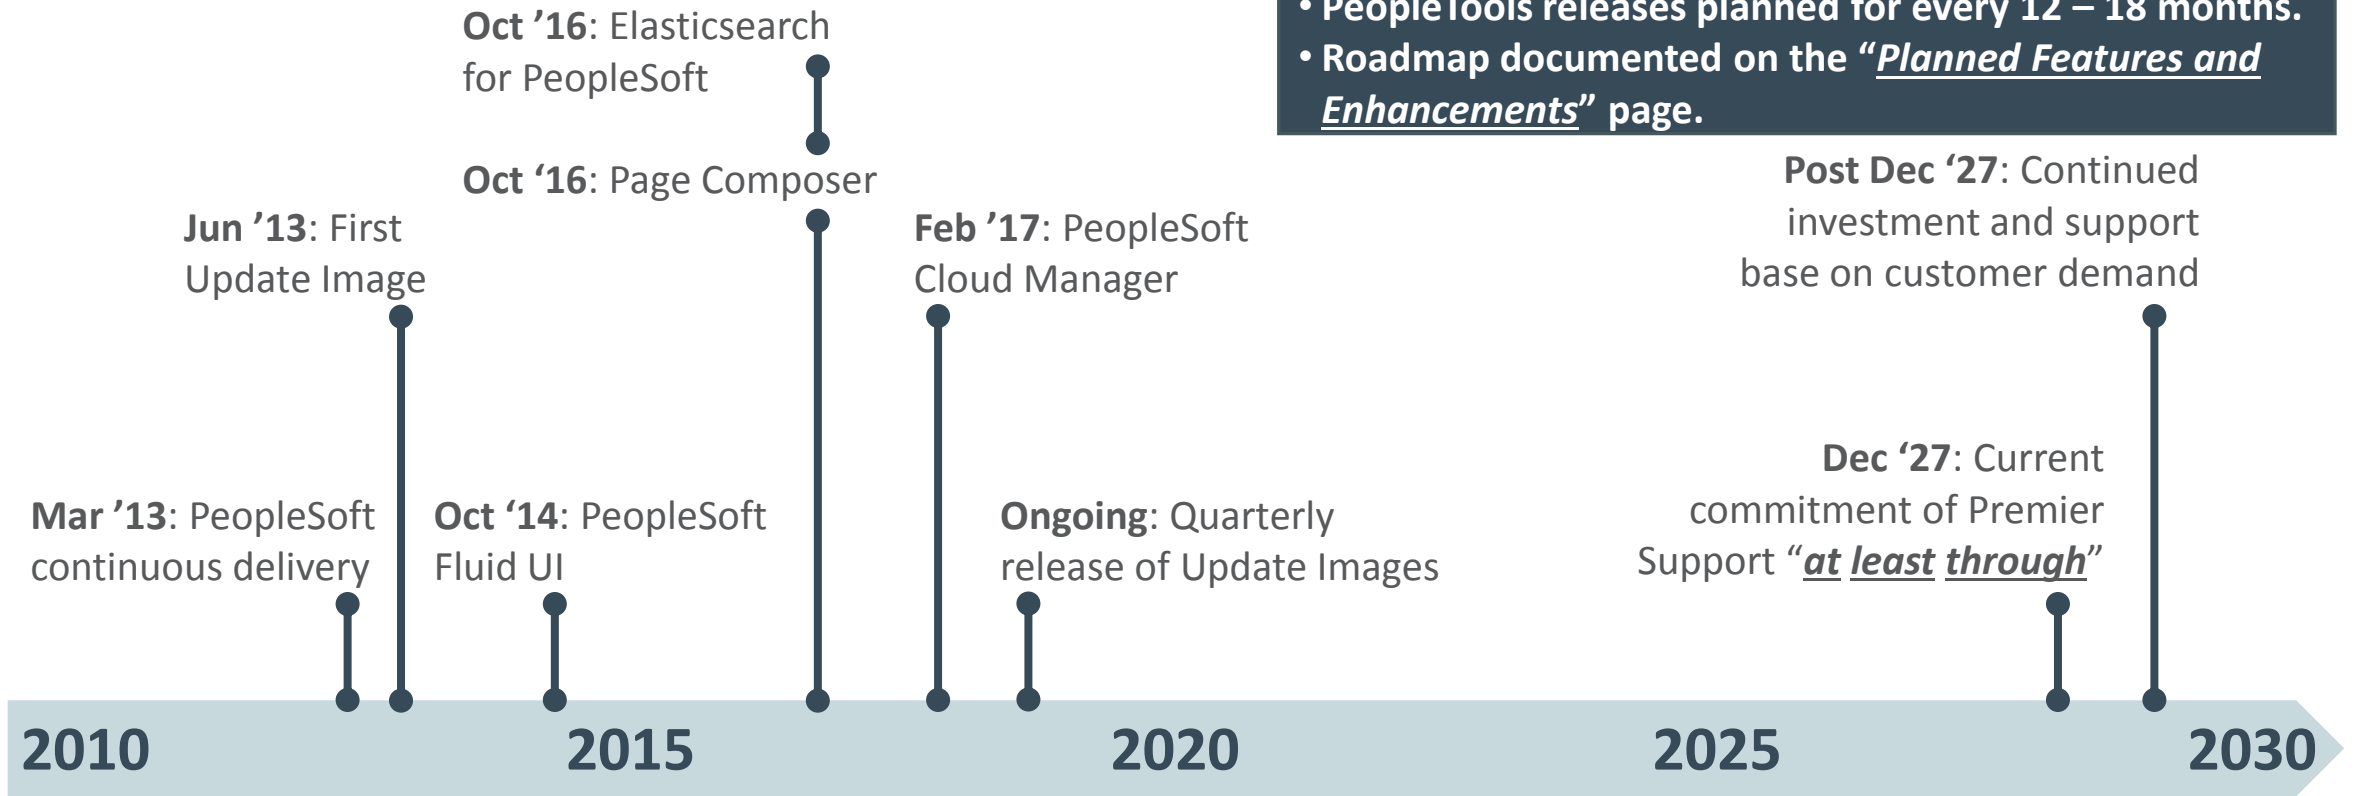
• PeopleTools releases planned for every 12 – 18 months.
• Roadmap documented on the "Planned Features and Enhancements" page.

Oct '16: Elasticsearch for PeopleSoft

Oct '16: Page Composer

Jun '13: First Update Image

Feb '17: PeopleSoft Cloud Manager

Post Dec '27: Continued investment and support base on customer demand

Mar '13: PeopleSoft continuous delivery

Oct '14: PeopleSoft Fluid UI

Ongoing: Quarterly release of Update Images

Dec '27: Current commitment of Premier Support "at least through"

2010

2015

2020

2025

2030